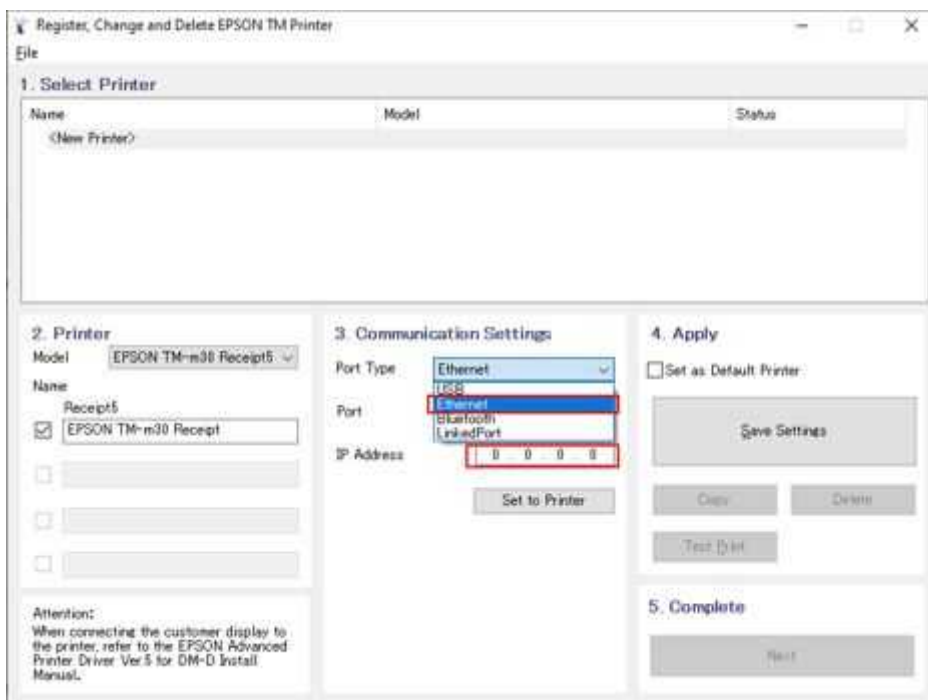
Register, Change and Delete EPSON TM Printer

File

1. Select Printer

| Name | Model | Status |
|---|---|---|
| <New Printer> | | |

2. Printer

Model EPSON TM-m30 Receipt5

Name

Receipt5

EPSON TM-m30 Receipt

Attention:
When connecting the customer display to the printer, refer to the EPSON Advanced Printer Driver Ver.5 for DM-D Install Manual.

3. Communication Settings

Port Type Ethernet

USB
Ethernet
Bluetooth
LinkedPort

Port

IP Address 0 . 0 . 0 . 0

Set to Printer

4. Apply

Set as Default Printer

Save Settings

Copy

Delete

Test Print

5. Complete

Next